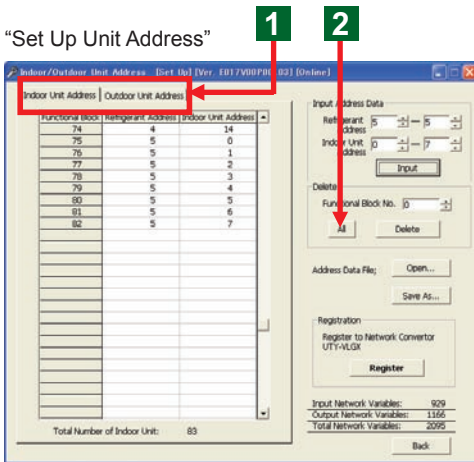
"Set Up Unit Address"

1

2

Indoor/Outdoor Unit Address [Set Up] [Ver. E017V00P00.03] [Online]

Indoor Unit Address | Outdoor Unit Address

| Functional Block | Refrigerant Address | Indoor Unit Address |
|---|---|---|
| 74 | 4 | 14 |
| 75 | 5 | 0 |
| 76 | 5 | 1 |
| 77 | 5 | 2 |
| 78 | 5 | 3 |
| 79 | 5 | 4 |
| 80 | 5 | 5 |
| 81 | 5 | 6 |
| 82 | 5 | 7 |

Total Number of Indoor Unit: 83

Input Address Data

Refrigerant Address 5 — 5

Indoor Unit Address 0 — 7

Input

Delete

Functional Block No. 0

All

Delete

Address Data File;

Open...

Save As...

Registration

Register to Network Convertor UTY-VLGX

Register

Input Network Variables: 929

Output Network Variables: 1166

Total Network Variables: 2095

Back